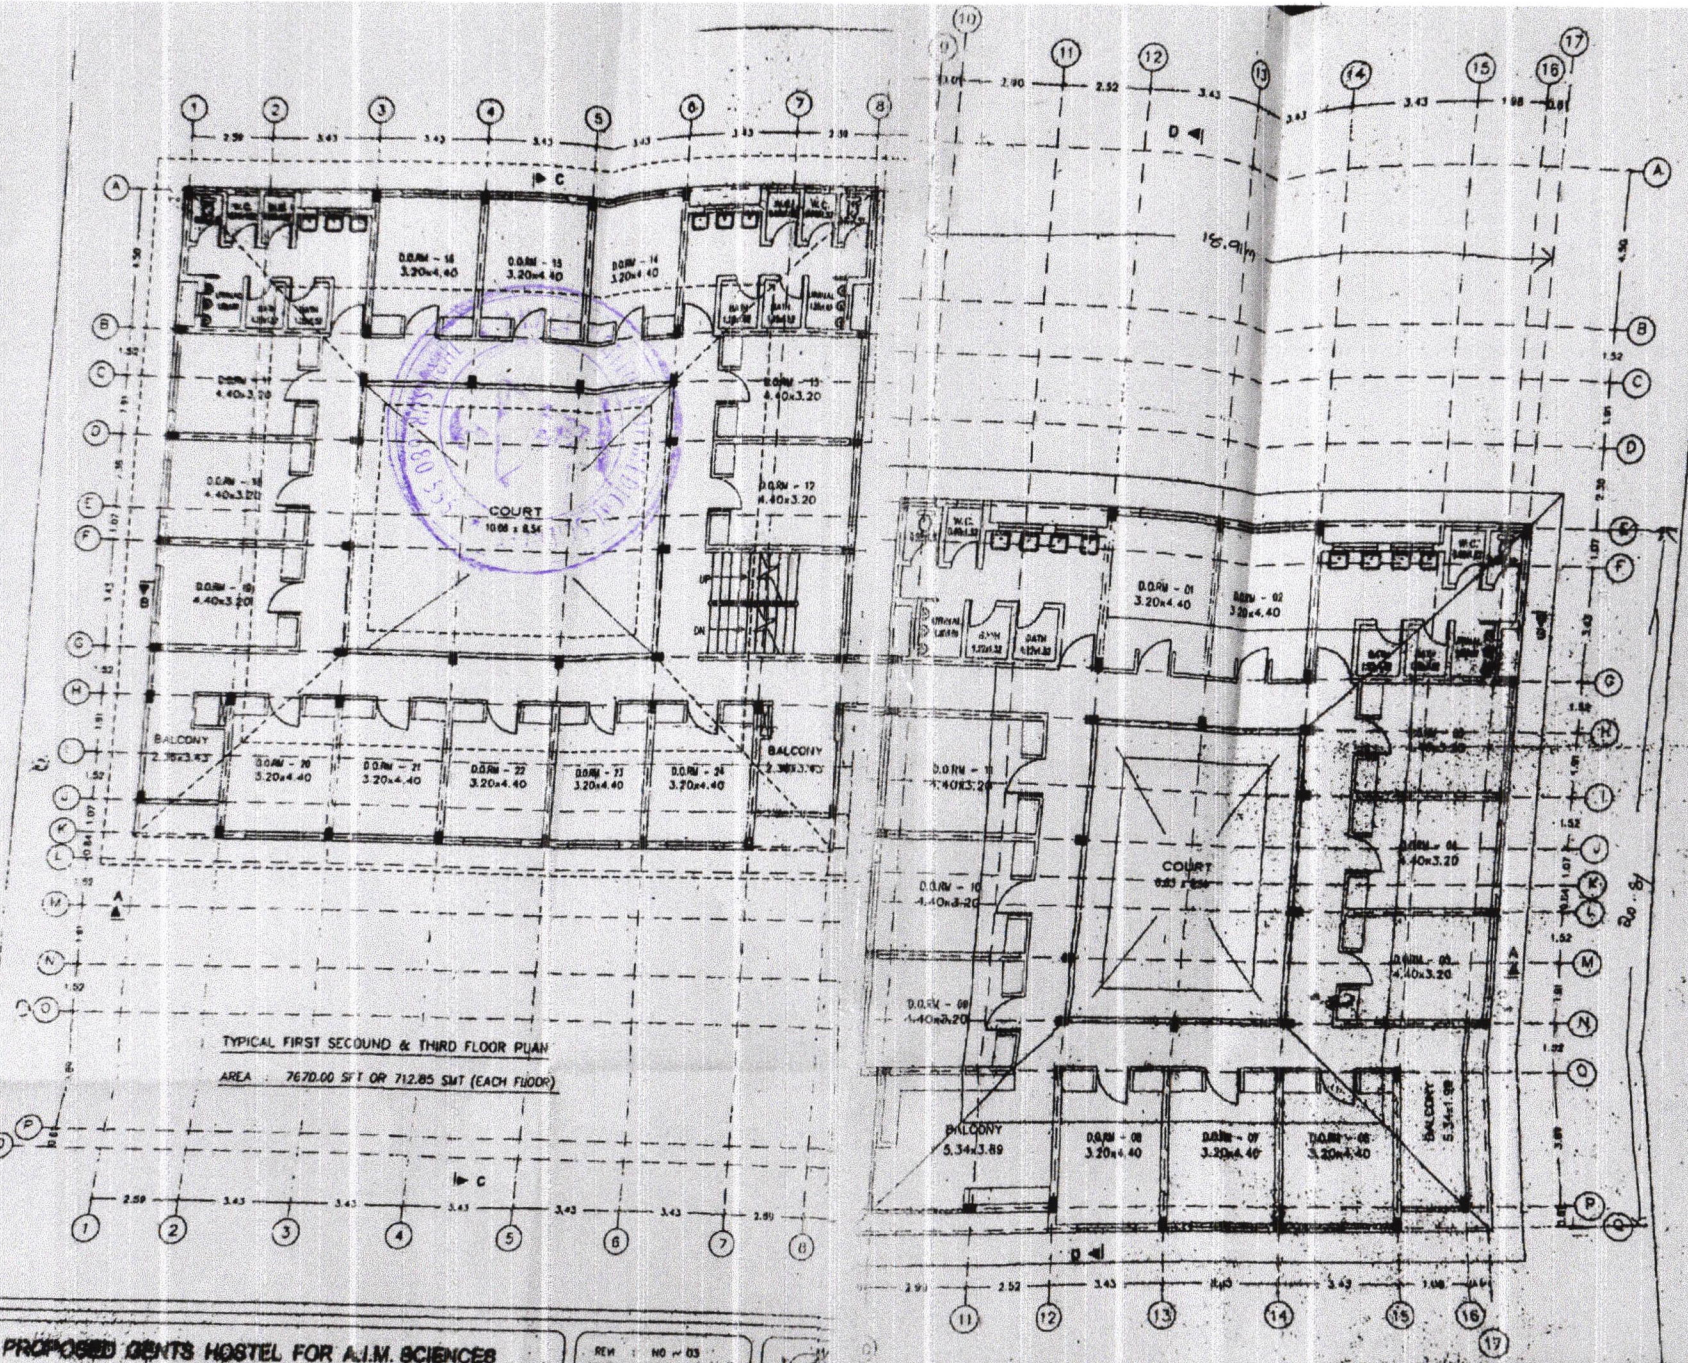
1 2 3 4 5 6 7 8
2.59 3.43 3.43 3.43 3.43 3.10
A B C D E F G H I J K L M N O P
C
W.C. W.C.
D.O.RM - 16 3.20x4.40
D.O.RM - 15 3.20x4.40
D.O.RM - 14 3.20x4.40
D.O.RM - 11 4.40x3.20
D.O.RM - 13 4.40x3.20
D.O.RM - 18 4.40x3.20
D.O.RM - 12 4.40x3.20
COURT 10.66 x 8.54
D.O.RM - 19 4.40x3.20
UP DN
BALCONY 2.36x3.43
D.O.RM - 20 3.20x4.40
D.O.RM - 21 3.20x4.40
D.O.RM - 22 3.20x4.40
D.O.RM - 23 3.20x4.40
D.O.RM - 24 3.20x4.40
BALCONY 2.36x3.43
B
A
TYPICAL FIRST SECOUND & THIRD FLOOR PLAN
AREA : 7670.00 SFT OR 712.85 SMT (EACH FLOOR)
C
1 2 3 4 5 6 7 8
2.59 3.43 3.43 3.43 3.43 3.43 2.91
10 11 12 13 14 15 16 17
3.01 2.90 2.52 3.43 3.43 3.43 1.98 0.81
D
18.91m
W.C. W.C.
D.O.RM - 01 3.20x4.40
D.O.RM - 02 3.20x4.40
BATH
D.O.RM - 11 4.40x3.20
D.O.RM - 10 4.40x3.20
D.O.RM - 09 4.40x3.20
COURT
D.O.RM - 04 4.40x3.20
D.O.RM - 03 4.40x3.20
BALCONY 5.34x3.89
D.O.RM - 08 3.20x4.40
D.O.RM - 07 3.20x4.40
D.O.RM - 06 3.20x4.40
BALCONY 5.34x1.89
20.84
D
2.90 2.52 3.43 3.43 3.43 1.98
11 12 13 14 15 16 17
PROPOSED GENTS HOSTEL FOR A.I.M. SCIENCES
REV NO ~ 03